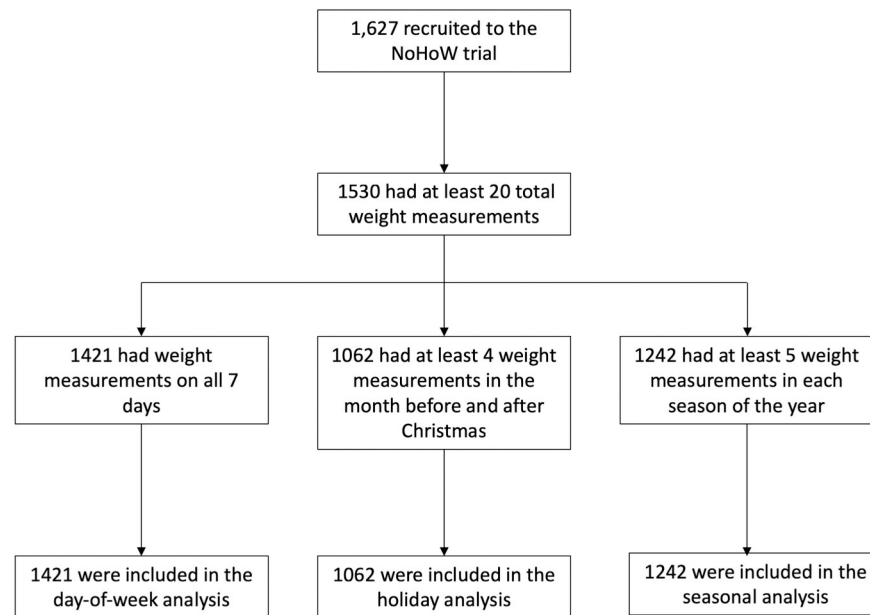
1,627 recruited to the NoHoW trial

1530 had at least 20 total weight measurements

1421 had weight measurements on all 7 days

1062 had at least 4 weight measurements in the month before and after Christmas

1242 had at least 5 weight measurements in each season of the year

1421 were included in the day-of-week analysis

1062 were included in the holiday analysis

1242 were included in the seasonal analysis